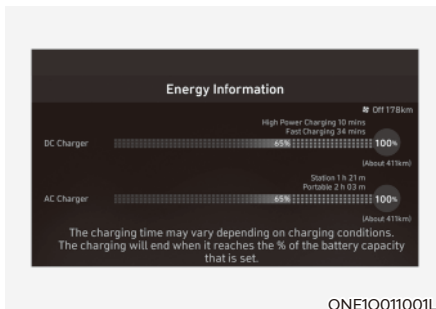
Energy Information

Off 178km

High Power Charging 10 mins
Fast Charging 34 mins

DC Charger 65% 100%

(About 411km)

Station 1 h 21 m
Portable 2 h 03 m

AC Charger 65% 100%

(About 411km)

The charging time may vary depending on charging conditions. The charging will end when it reaches the % of the battery capacity that is set.

ONE1O011001L